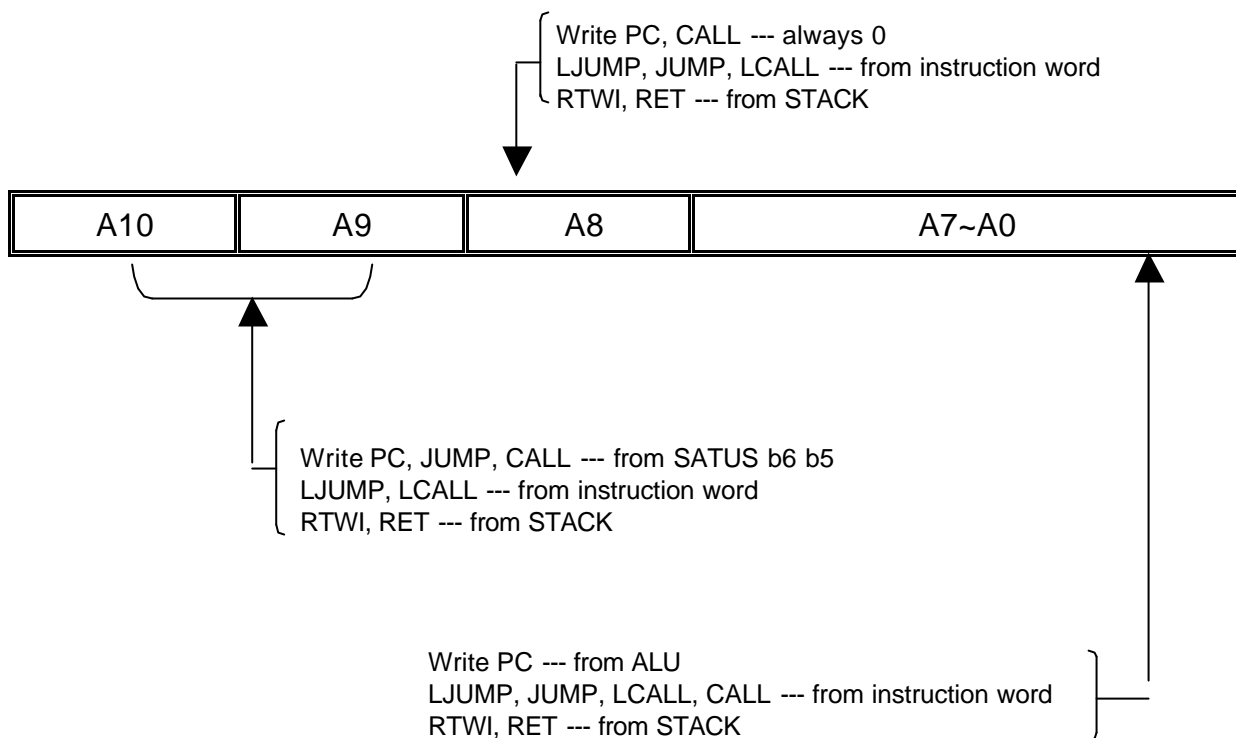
Write PC, CALL --- always 0
LJUMP, JUMP, LCALL --- from instruction word
RTWI, RET --- from STACK

| A10 | A9 | A8 | A7~A0 |
|---|---|---|---|

Write PC, JUMP, CALL --- from SATUS b6 b5
LJUMP, LCALL --- from instruction word
RTWI, RET --- from STACK

Write PC --- from ALU
LJUMP, JUMP, LCALL, CALL --- from instruction word
RTWI, RET --- from STACK